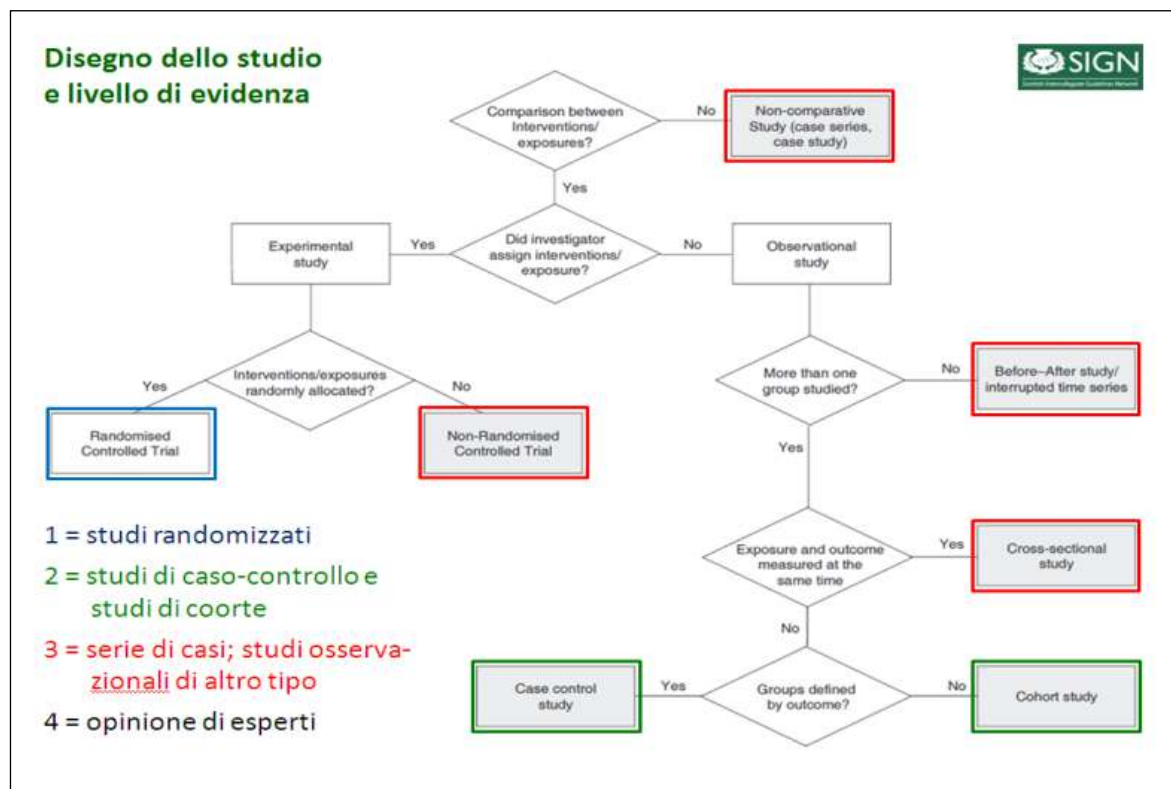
Disegno dello studio
e livello di evidenza

SIGN
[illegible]

Comparison between Interventions/ exposures?

No

Non-comparative Study (case series, case study)

Yes

Experimental study

Yes

Did investigator assign interventions/ exposure?

No

Observational study

Interventions/exposures randomly allocated?

Yes

No

Randomised Controlled Trial

Non-Randomised Controlled Trial

More than one group studied?

No

Before–After study/ interrupted time series

Yes

Exposure and outcome measured at the same time

Yes

Cross-sectional study

No

Case control study

Yes

Groups defined by outcome?

No

Cohort study

1 = studi randomizzati

2 = studi di caso-controllo e studi di coorte

3 = serie di casi; studi osservazionali di altro tipo

4 = opinione di esperti